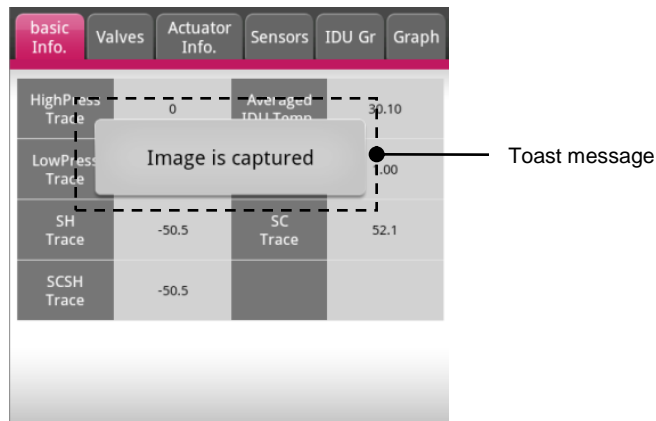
basic Info. | Valves | Actuator Info. | Sensors | IDU Gr | Graph

| HighPress Trace | 0 | Averaged IDU Temp | 30.10 |
|---|---|---|---|
| LowPress Trace | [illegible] | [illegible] | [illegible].00 |
| SH Trace | -50.5 | SC Trace | 52.1 |
| SCSH Trace | -50.5 | | |

Image is captured

Toast message